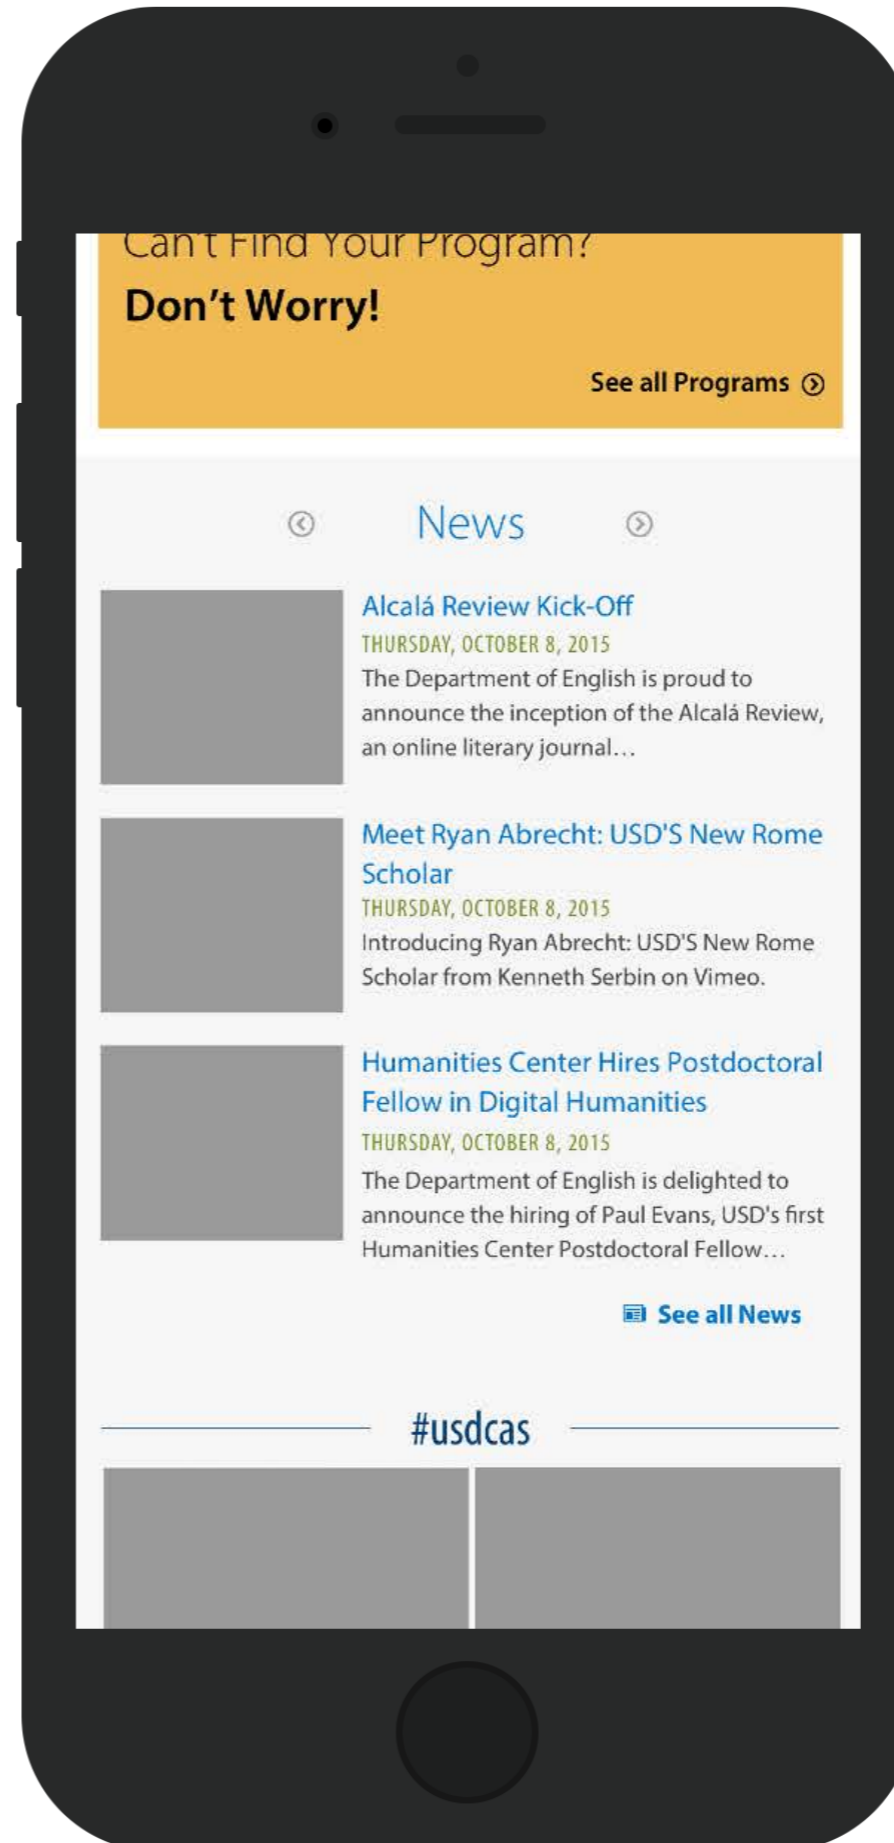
Can't Find Your Program?

Don't Worry!

See all Programs

News

Alcalá Review Kick-Off
THURSDAY, OCTOBER 8, 2015
The Department of English is proud to announce the inception of the Alcalá Review, an online literary journal…

Meet Ryan Abrecht: USD'S New Rome Scholar
THURSDAY, OCTOBER 8, 2015
Introducing Ryan Abrecht: USD'S New Rome Scholar from Kenneth Serbin on Vimeo.

Humanities Center Hires Postdoctoral Fellow in Digital Humanities
THURSDAY, OCTOBER 8, 2015
The Department of English is delighted to announce the hiring of Paul Evans, USD's first Humanities Center Postdoctoral Fellow…

See all News

#usdcas